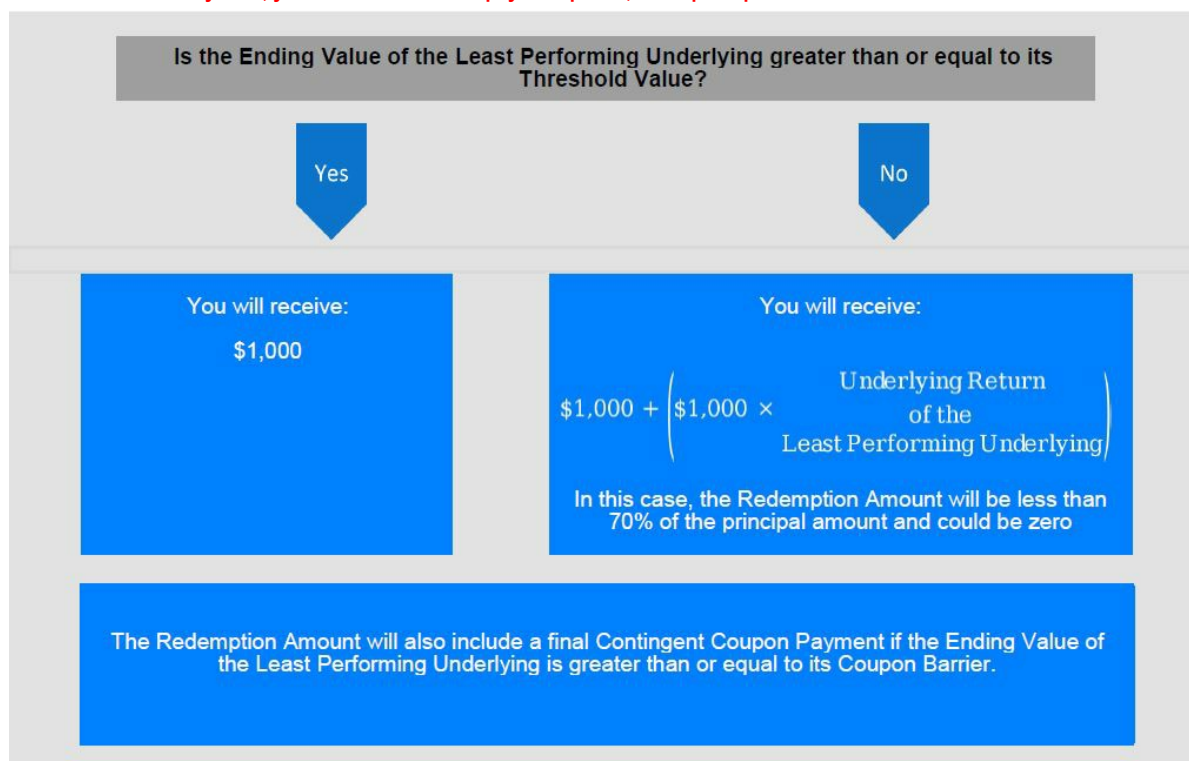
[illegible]

Is the Ending Value of the Least Performing Underlying greater than or equal to its Threshold Value?

Yes

No

You will receive:

\$1,000

You will receive:

$\$1,000 + \left(\$1,000 \times \begin{matrix}\text{Underlying Return} \\ \text{of the} \\ \text{Least Performing Underlying}\end{matrix}\right)$

In this case, the Redemption Amount will be less than 70% of the principal amount and could be zero

The Redemption Amount will also include a final Contingent Coupon Payment if the Ending Value of the Least Performing Underlying is greater than or equal to its Coupon Barrier.